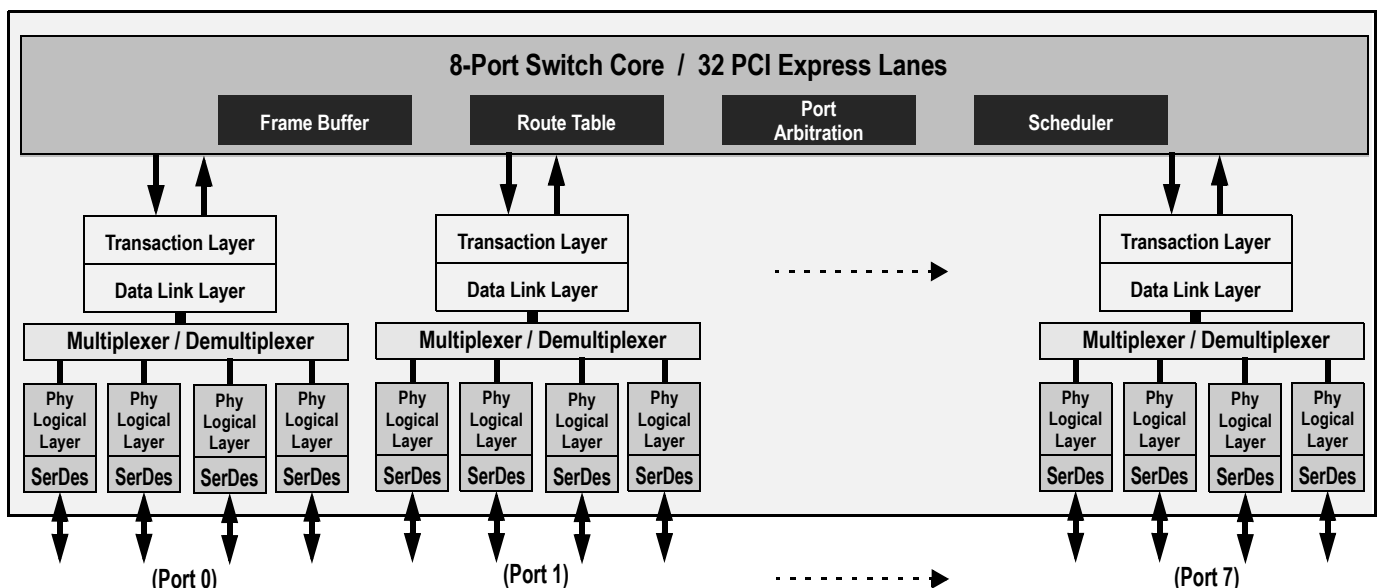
8-Port Switch Core / 32 PCI Express Lanes

Frame Buffer

Route Table

Port Arbitration

Scheduler

Transaction Layer

Data Link Layer

Multiplexer / Demultiplexer

Phy Logical Layer

SerDes

Phy Logical Layer

SerDes

Phy Logical Layer

SerDes

Phy Logical Layer

SerDes

Transaction Layer

Data Link Layer

Multiplexer / Demultiplexer

Phy Logical Layer

SerDes

Phy Logical Layer

SerDes

Phy Logical Layer

SerDes

Phy Logical Layer

SerDes

Transaction Layer

Data Link Layer

Multiplexer / Demultiplexer

Phy Logical Layer

SerDes

Phy Logical Layer

SerDes

Phy Logical Layer

SerDes

Phy Logical Layer

SerDes

(Port 0)

(Port 1)

(Port 7)